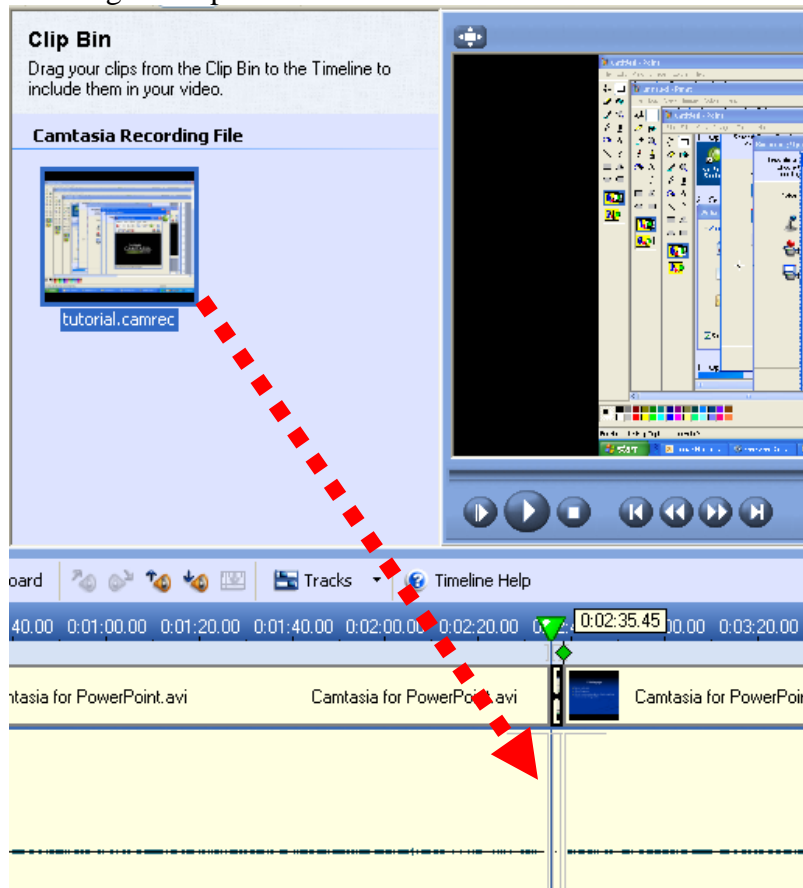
Clip Bin

Drag your clips from the Clip Bin to the Timeline to include them in your video.

Camtasia Recording File

tutorial.camrec

oard Tracks Timeline Help

40.00 0:01:00.00 0:01:20.00 0:01:40.00 0:02:00.00 0:02:20.00 0:02:35.45 00.00 0:03:20.00

ntasia for PowerPoint.avi Camtasia for PowerPoint.avi Camtasia for PowerP